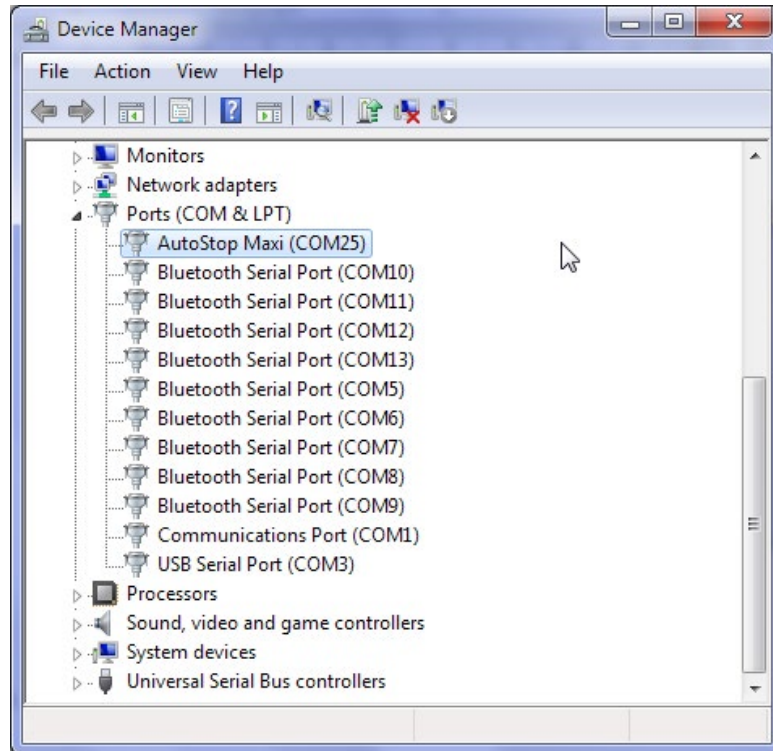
Device Manager

File Action View Help

Monitors
Network adapters
Ports (COM & LPT)
AutoStop Maxi (COM25)
Bluetooth Serial Port (COM10)
Bluetooth Serial Port (COM11)
Bluetooth Serial Port (COM12)
Bluetooth Serial Port (COM13)
Bluetooth Serial Port (COM5)
Bluetooth Serial Port (COM6)
Bluetooth Serial Port (COM7)
Bluetooth Serial Port (COM8)
Bluetooth Serial Port (COM9)
Communications Port (COM1)
USB Serial Port (COM3)
Processors
Sound, video and game controllers
System devices
Universal Serial Bus controllers